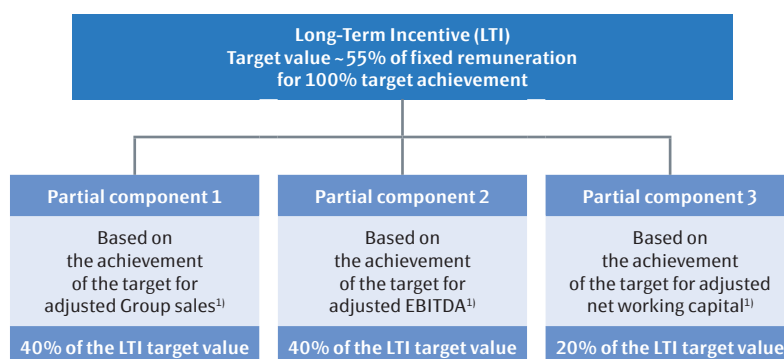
Long-Term Incentive (LTI)
Target value ~ 55% of fixed remuneration
for 100% target achievement

Partial component 1

Based on the achievement of the target for adjusted Group sales$^{1)}$

40% of the LTI target value

Partial component 2

Based on the achievement of the target for adjusted EBITDA$^{1)}$

40% of the LTI target value

Partial component 3

Based on the achievement of the target for adjusted net working capital$^{1)}$

20% of the LTI target value